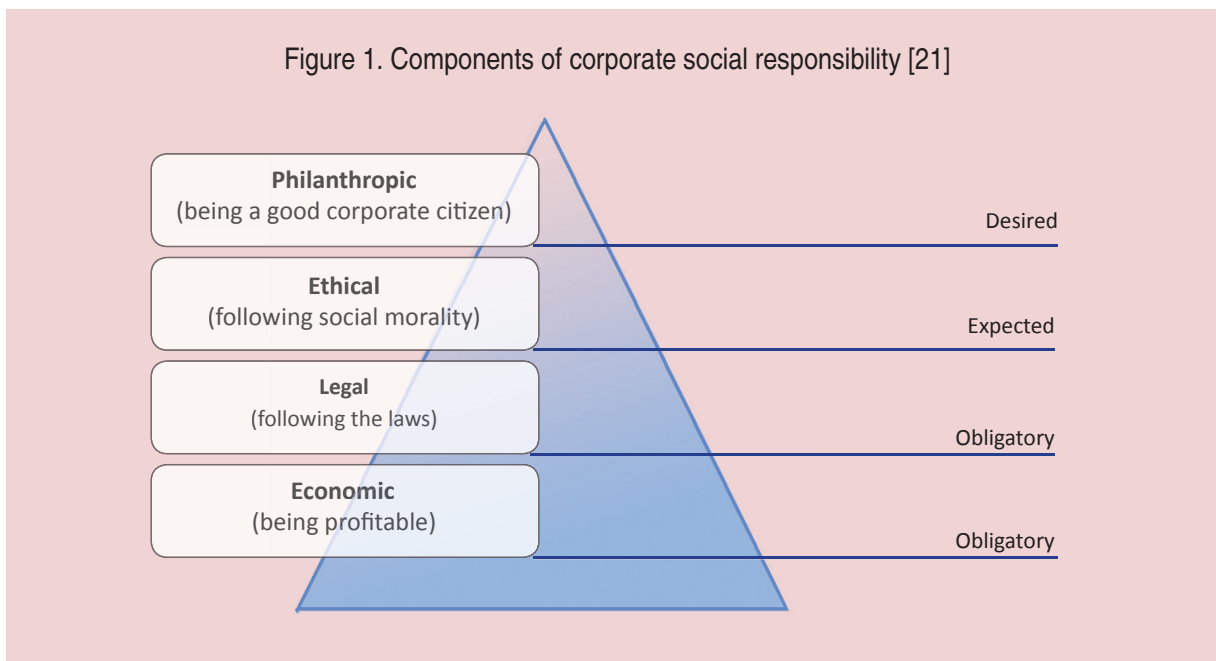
Figure 1. Components of corporate social responsibility [21]

Philanthropic
(being a good corporate citizen)

Desired

Ethical
(following social morality)

Expected

Legal
(following the laws)

Obligatory

Economic
(being profitable)

Obligatory